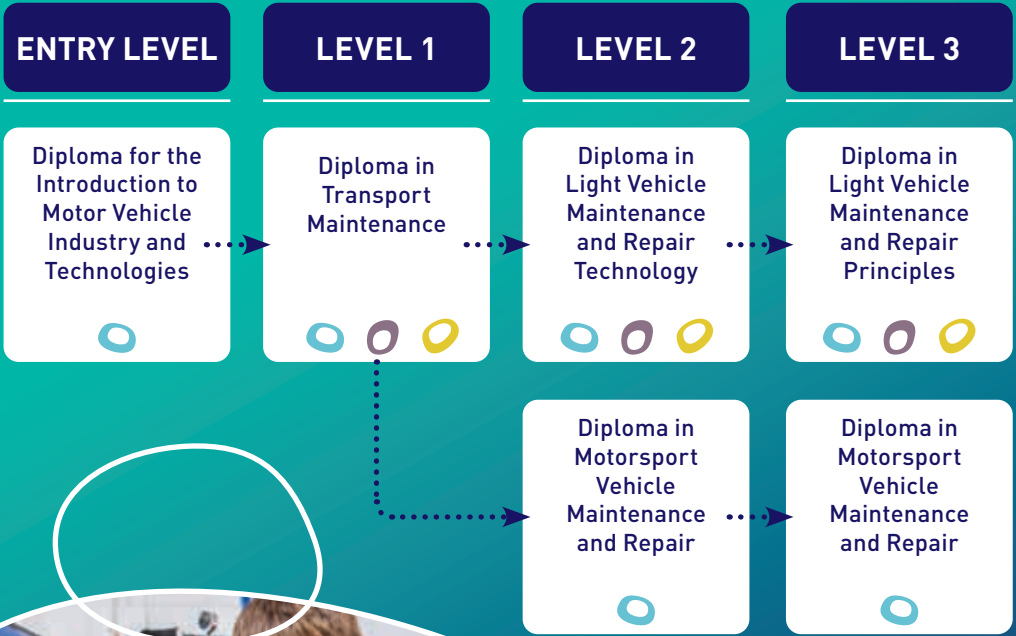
ENTRY LEVEL

LEVEL 1

LEVEL 2

LEVEL 3

Diploma for the Introduction to Motor Vehicle Industry and Technologies

Diploma in Transport Maintenance

Diploma in Light Vehicle Maintenance and Repair Technology

Diploma in Light Vehicle Maintenance and Repair Principles

Diploma in Motorsport Vehicle Maintenance and Repair

Diploma in Motorsport Vehicle Maintenance and Repair